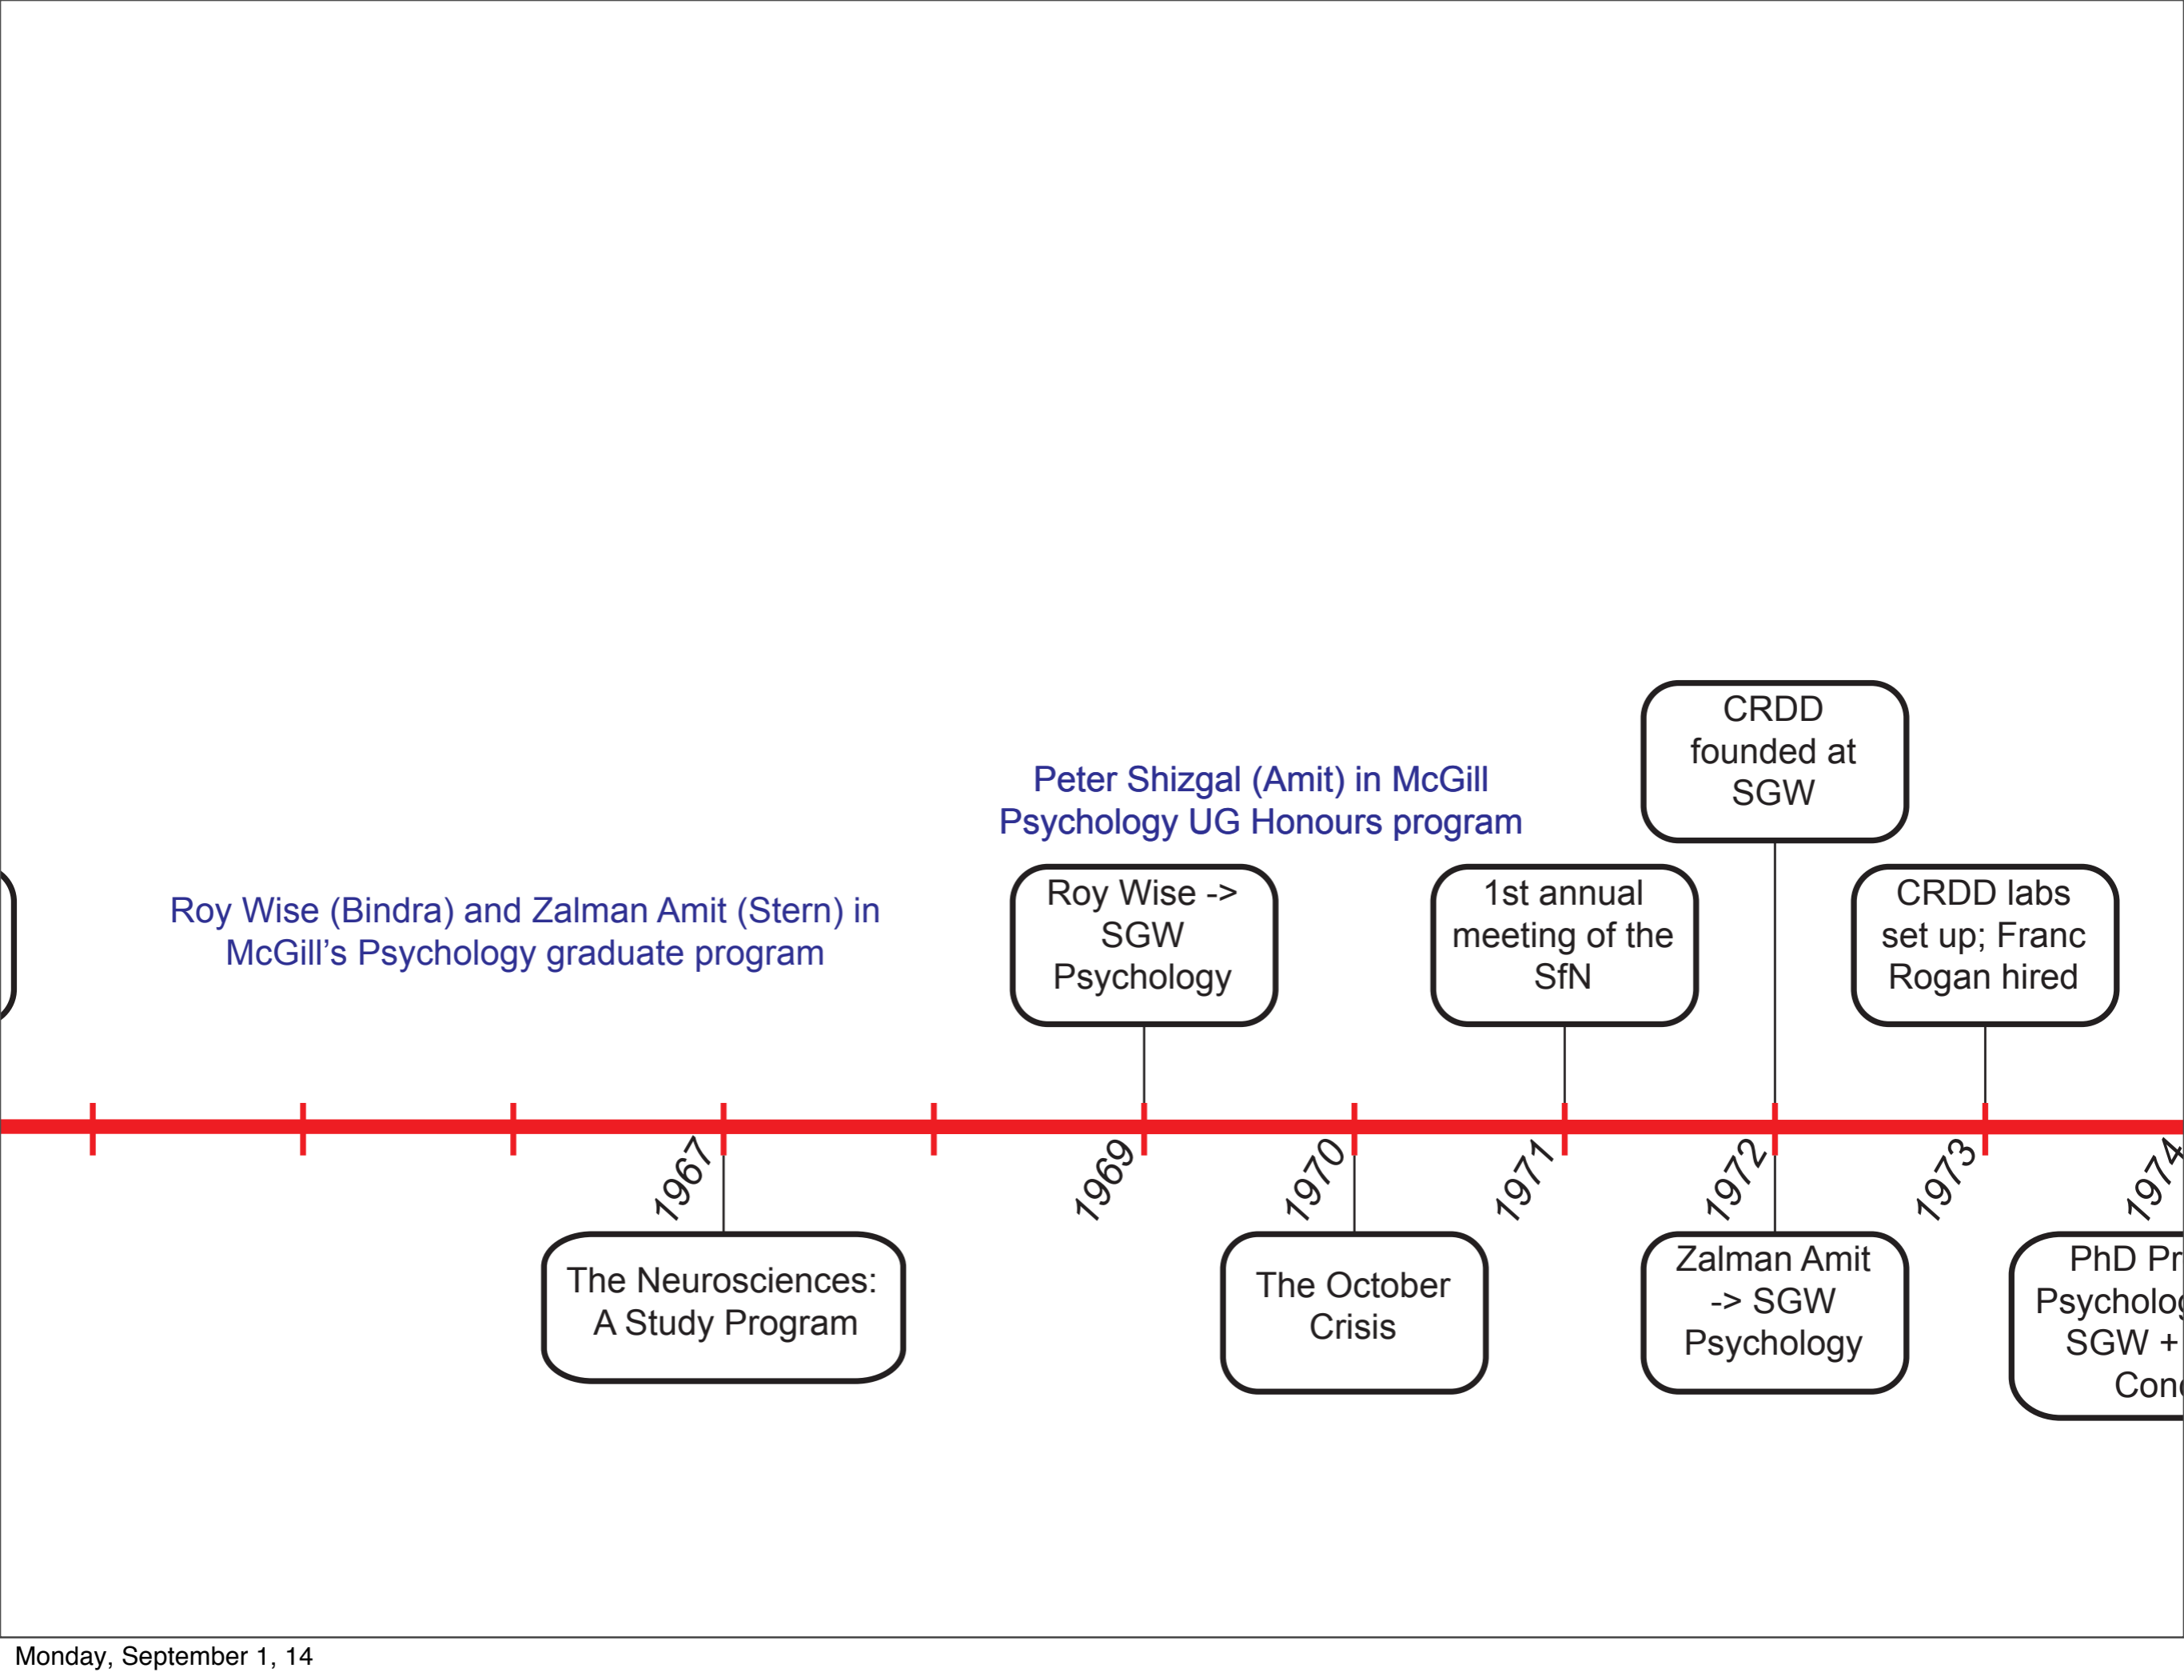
CRDD founded at SGW

Peter Shizgal (Amit) in McGill Psychology UG Honours program

Roy Wise (Bindra) and Zalman Amit (Stern) in McGill's Psychology graduate program

Roy Wise -> SGW Psychology

1st annual meeting of the SfN

CRDD labs set up; Franc Rogan hired

1967

1969

1970

1971

1972

1973

1974

The Neurosciences: A Study Program

The October Crisis

Zalman Amit -> SGW Psychology

PhD Pr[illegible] Psycholo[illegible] SGW + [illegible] Con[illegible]

Monday, September 1, 14